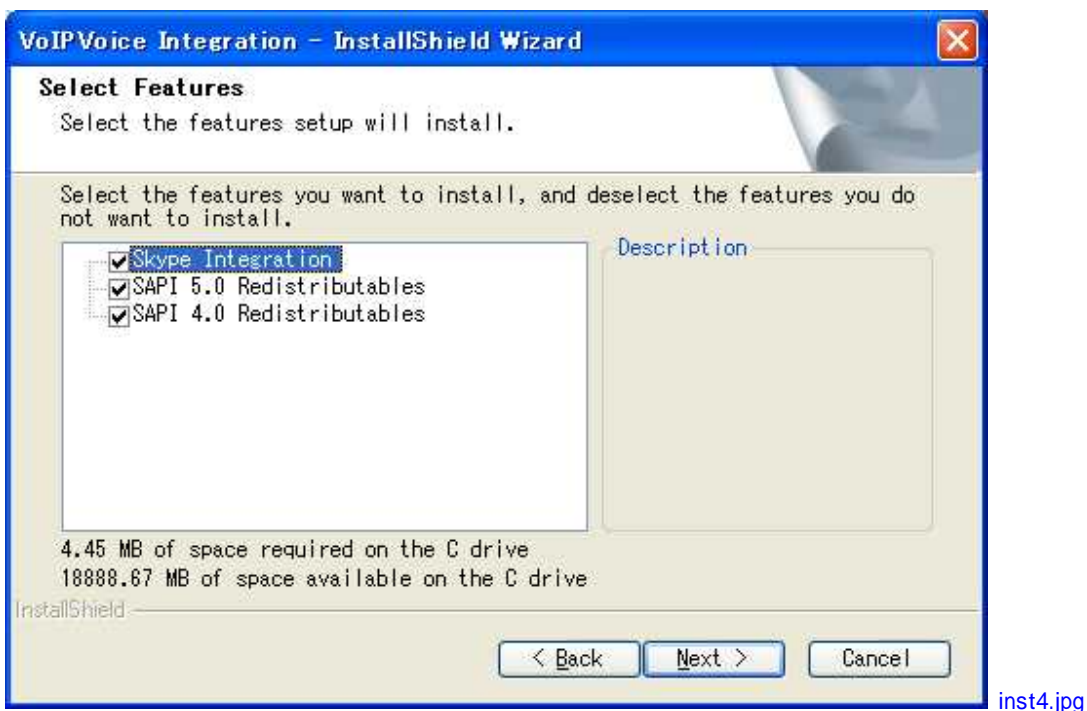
VoIPVoice Integration - InstallShield Wizard

Select Features
Select the features setup will install.

Select the features you want to install, and deselect the features you do not want to install.

Skype Integration
SAPI 5.0 Redistributables
SAPI 4.0 Redistributables

Description

4.45 MB of space required on the C drive
18888.67 MB of space available on the C drive

InstallShield

< Back
Next >
Cancel

inst4.jpg